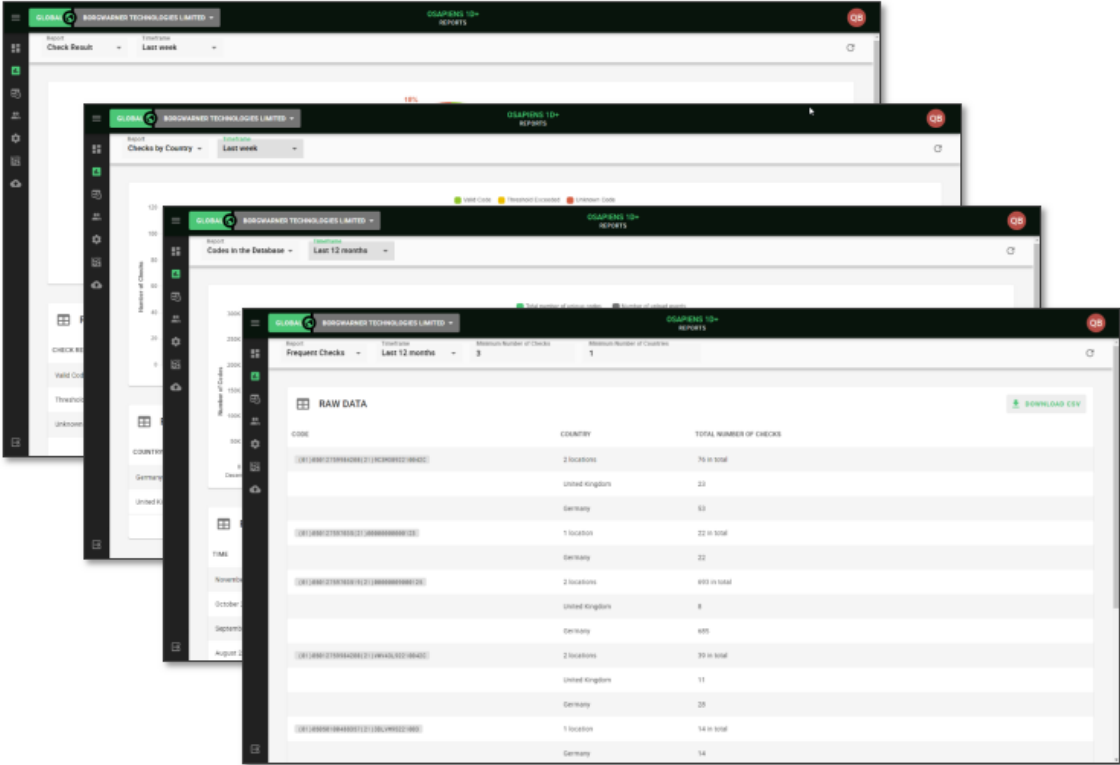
GLOBAL BORGWARNER TECHNOLOGIES LIMITED
OSAPIENS 1D+
REPORTS
QB
Report
Check Result
Timeframe
Last week
18%

GLOBAL BORGWARNER TECHNOLOGIES LIMITED
OSAPIENS 1D+
REPORTS
QB
Report
Checks by Country
Timeframe
Last week
Valid Code
Threshold Exceeded
Unknown Code
120
100
80
60
40
20
0
Number of Checks

GLOBAL BORGWARNER TECHNOLOGIES LIMITED
OSAPIENS 1D+
REPORTS
QB
Report
Codes in the Database
Timeframe
Last 12 months
Total number of unique codes
Number of added events
3000
2500
2000
1500
1000
500
0
Number of Codes

GLOBAL BORGWARNER TECHNOLOGIES LIMITED
OSAPIENS 1D+
REPORTS
QB
Report
Frequent Checks
Timeframe
Last 12 months
Minimum Number of Checks
3
Minimum Number of Countries
1

RAW DATA
DOWNLOAD CSV

| CODE | COUNTRY | TOTAL NUMBER OF CHECKS |
|---|---|---|
| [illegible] | 2 locations | 76 in total |
| | United Kingdom | 23 |
| | Germany | 53 |
| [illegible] | 1 location | 22 in total |
| | Germany | 22 |
| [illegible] | 2 locations | 693 in total |
| | United Kingdom | 8 |
| | Germany | 685 |
| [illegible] | 2 locations | 39 in total |
| | United Kingdom | 11 |
| | Germany | 28 |
| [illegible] | 1 location | 14 in total |
| | Germany | 14 |

CHECK RE
Valid Cod
Threshol
Unknown
COUNTRY
Germany
United K
TIME
Novemb
October
Septemb
August